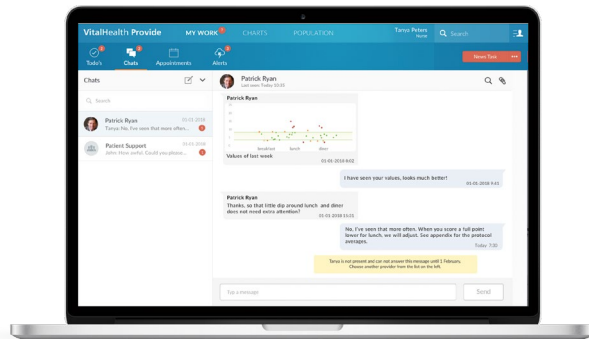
VitalHealth Provide
MY WORK
CHARTS
POPULATION
Tanya Peters
Nurse
Search
Todo's
Chats
Appointments
Alerts
News Task
Chats
Search
Patrick Ryan
03-01-2018
Tanya: No, I've seen that more often...
Patient Support
20-12-2017
John: How weird. Could you please...
Patrick Ryan
Last seen Today 10:35
Patrick Ryan
breakfast
lunch
diner
Values of last week
01-05-2018 8:02
I have seen your values, looks much better!
01-05-2018 9:41
Patrick Ryan
Thanks, so that little dip around lunch and diner does not need extra attention?
01-05-2018 10:35
No, I've seen that more often. When you score a full point lower for lunch, we will adjust. See appendix for the protocol averages.
Today 10:35
Tanya is not present and can not answer this message until 1 February.
Choose another provider from the list on the left.
Type a message
Send